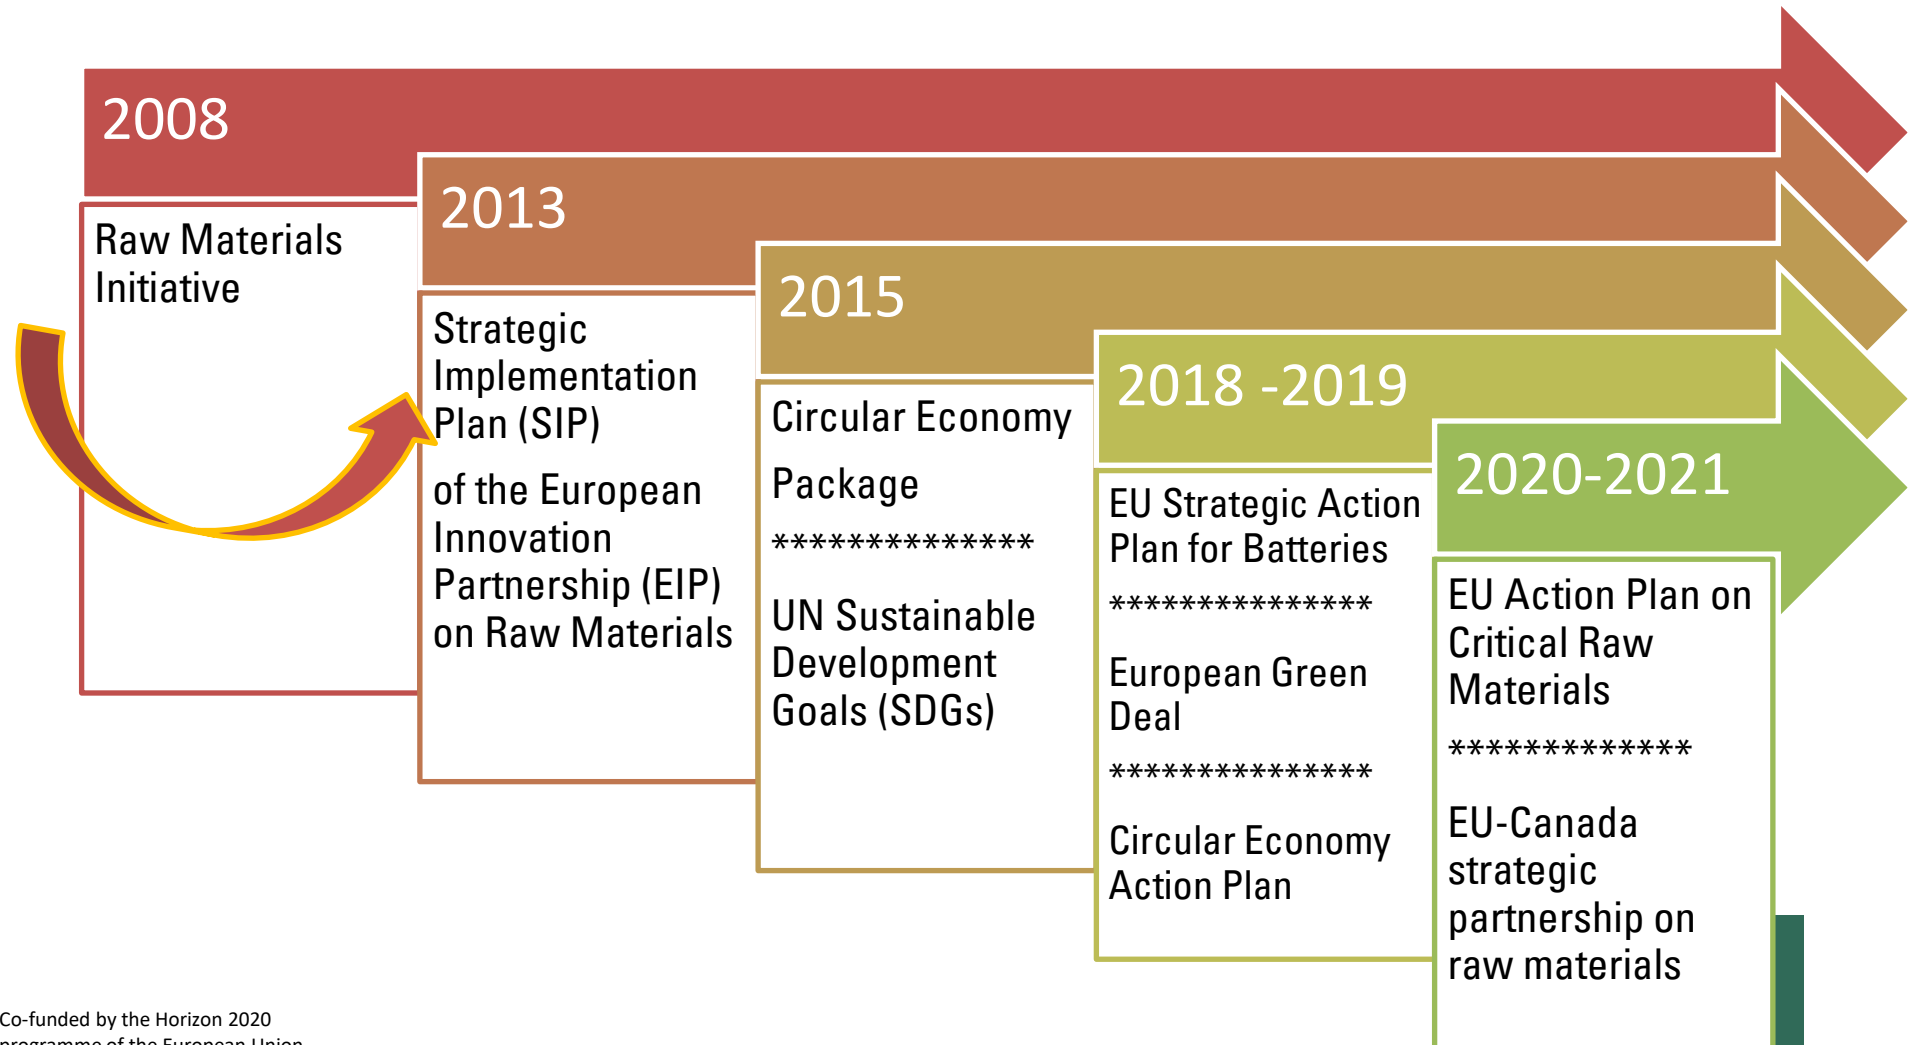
2008

Raw Materials Initiative

2013

Strategic Implementation Plan (SIP)

of the European Innovation Partnership (EIP) on Raw Materials

2015

Circular Economy

Package

**************

UN Sustainable Development Goals (SDGs)

2018 -2019

EU Strategic Action Plan for Batteries

**************

European Green Deal

**************

Circular Economy Action Plan

2020-2021

EU Action Plan on Critical Raw Materials

*************

EU-Canada strategic partnership on raw materials

Co-funded by the Horizon 2020 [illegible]